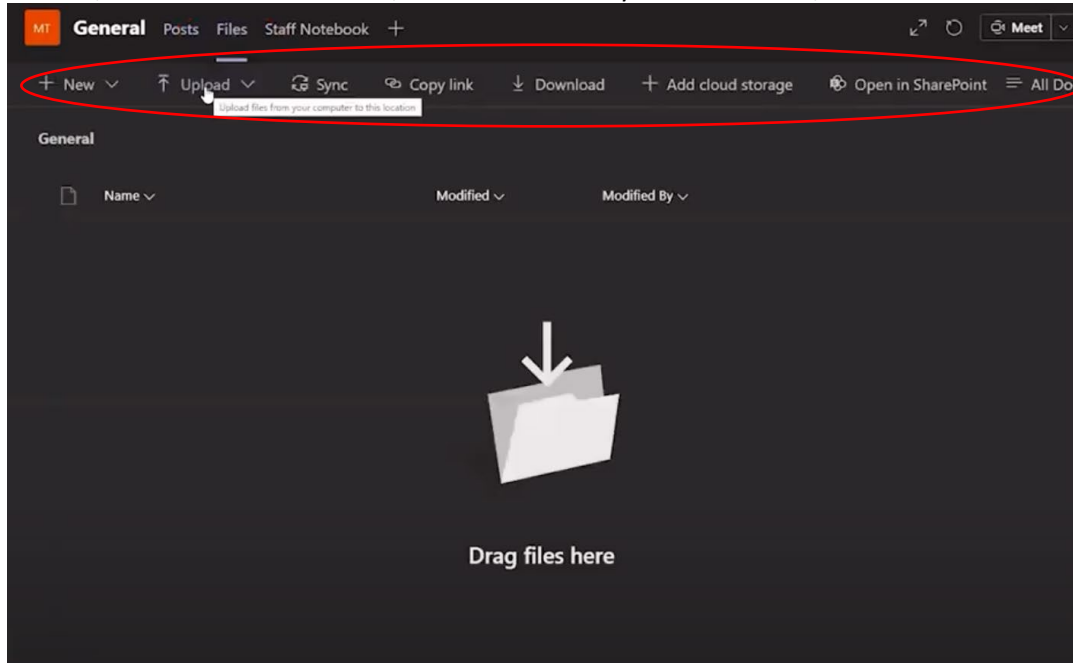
MT General Posts Files Staff Notebook +

Meet

+ New Upload Sync Copy link Download + Add cloud storage Open in SharePoint All Do

Upload files from your computer to this location

General

Name Modified Modified By

Drag files here